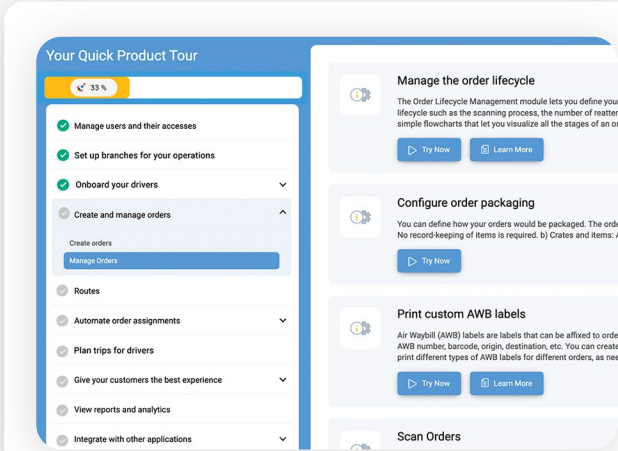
Your Quick Product Tour

33 %

Manage users and their accesses

Set up branches for your operations

Onboard your drivers

Create and manage orders

Create orders

Manage Orders

Routes

Automate order assignments

Plan trips for drivers

Give your customers the best experience

View reports and analytics

Integrate with other applications

Manage the order lifecycle

The Order Lifecycle Management module lets you define you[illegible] lifecycle such as the scanning process, the number of reatte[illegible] simple flowcharts that let you visualize all the stages of an o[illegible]

Try Now

Learn More

Configure order packaging

You can define how your orders would be packaged. The orde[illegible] No record-keeping of items is required. b) Crates and items: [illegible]

Try Now

Print custom AWB labels

Air Waybill (AWB) labels are labels that can be affixed to orde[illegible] AWB number, barcode, origin, destination, etc. You can create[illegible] print different types of AWB labels for different orders, as nee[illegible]

Try Now

Learn More

Scan Orders